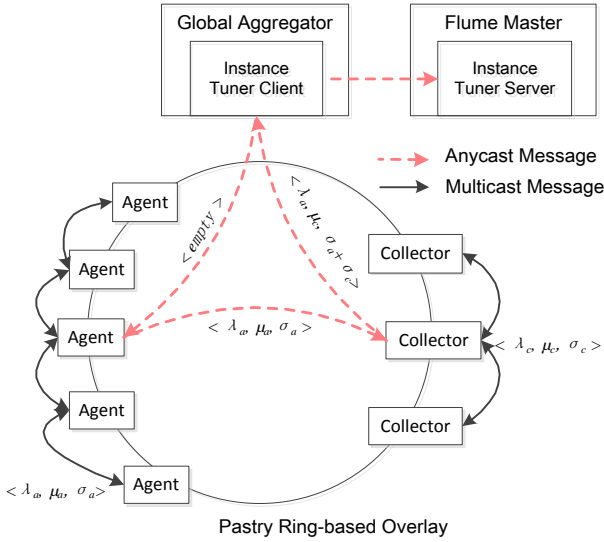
Global Aggregator

Instance Tuner Client

Flume Master

Instance Tuner Server

Anycast Message

Multicast Message

Agent

Agent

Agent

Agent

Agent

$<empty>$

$<\lambda_a, \mu_c, \sigma_a + \sigma_c>$

$<\lambda_a, \mu_a, \sigma_a>$

Collector

Collector

Collector

$<\lambda_c, \mu_c, \sigma_c>$

$<\lambda_a, \mu_a, \sigma_a>$

Pastry Ring-based Overlay